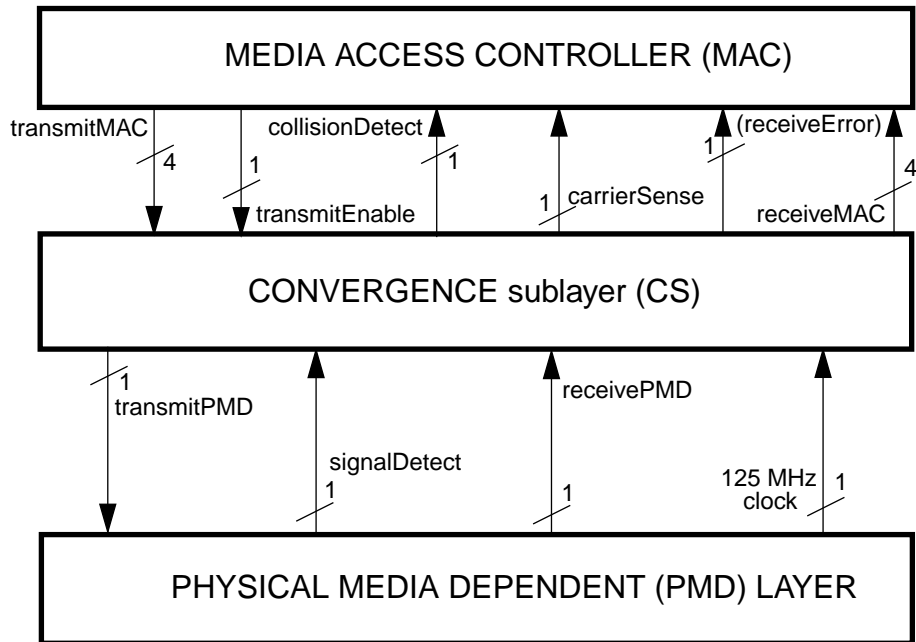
MEDIA ACCESS CONTROLLER (MAC)

transmitMAC
4
1
transmitEnable
collisionDetect
1
1
carrierSense
1
(receiveError)
4
receiveMAC

CONVERGENCE sublayer (CS)

1
transmitPMD
signalDetect
1
receivePMD
1
125 MHz
clock
1

PHYSICAL MEDIA DEPENDENT (PMD) LAYER